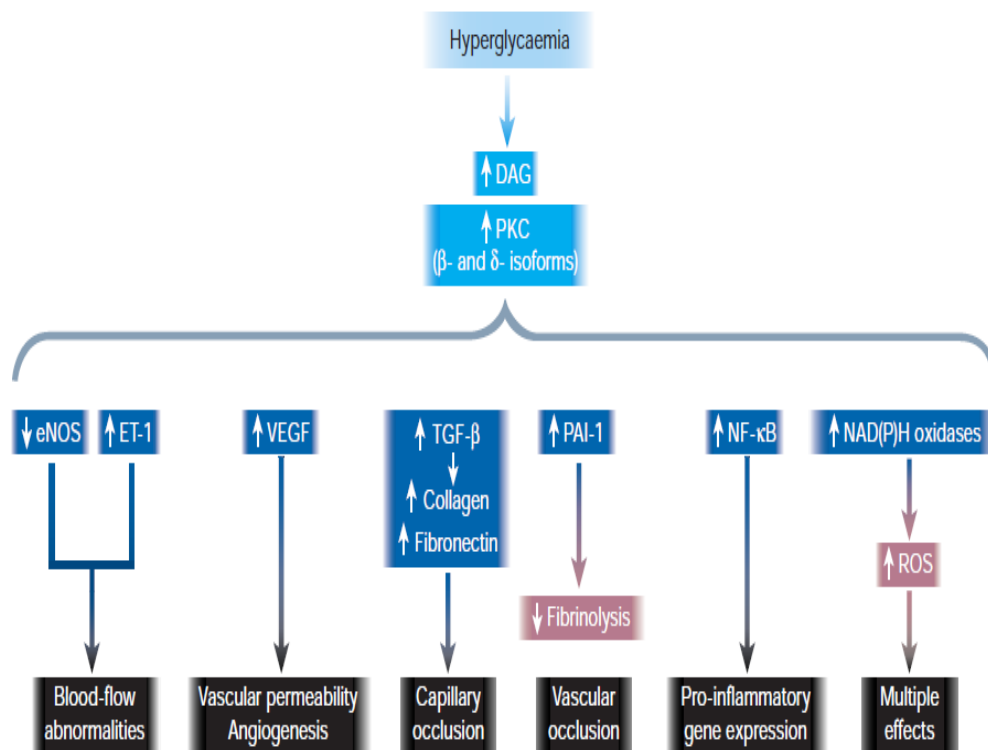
Hyperglycaemia

↑ DAG

↑ PKC
(β- and δ- isoforms)

↓ eNOS ↑ ET-1

↑ VEGF

↑ TGF-β
↓
↑ Collagen
↑ Fibronectin

↑ PAI-1

↑ NF-κB

↑ NAD(P)H oxidases

↓ Fibrinolysis

↑ ROS

Blood-flow abnormalities

Vascular permeability Angiogenesis

Capillary occlusion

Vascular occlusion

Pro-inflammatory gene expression

Multiple effects